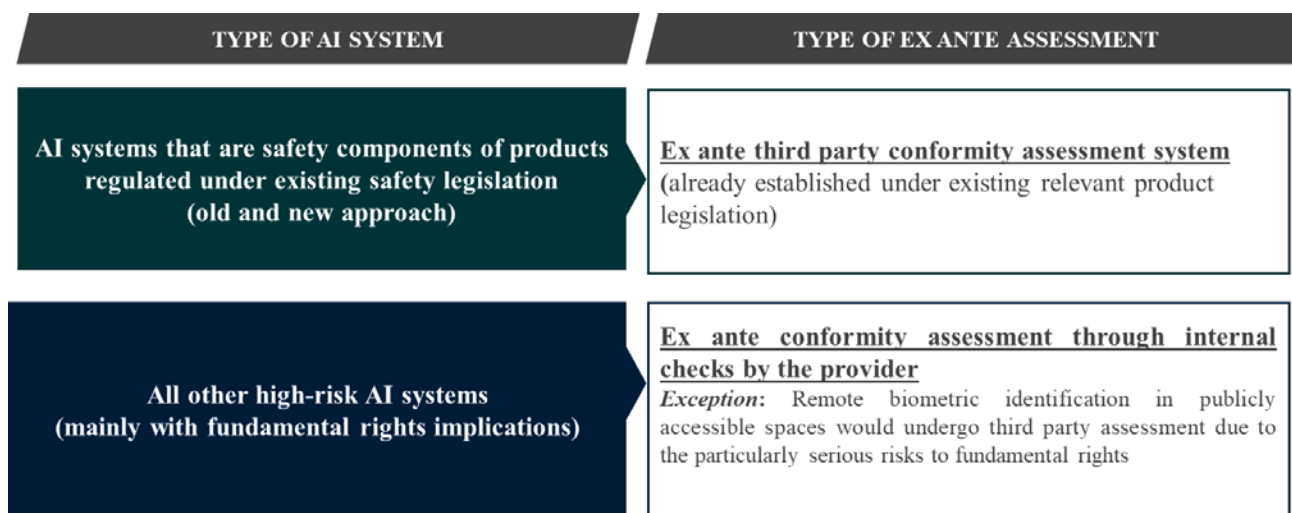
| TYPE OF AI SYSTEM | TYPE OF EX ANTE ASSESSMENT |
|---|---|
| AI systems that are safety components of products regulated under existing safety legislation (old and new approach) | Ex ante third party conformity assessment system (already established under existing relevant product legislation) |
| All other high-risk AI systems (mainly with fundamental rights implications) | Ex ante conformity assessment through internal checks by the provider *Exception*: Remote biometric identification in publicly accessible spaces would undergo third party assessment due to the particularly serious risks to fundamental rights |